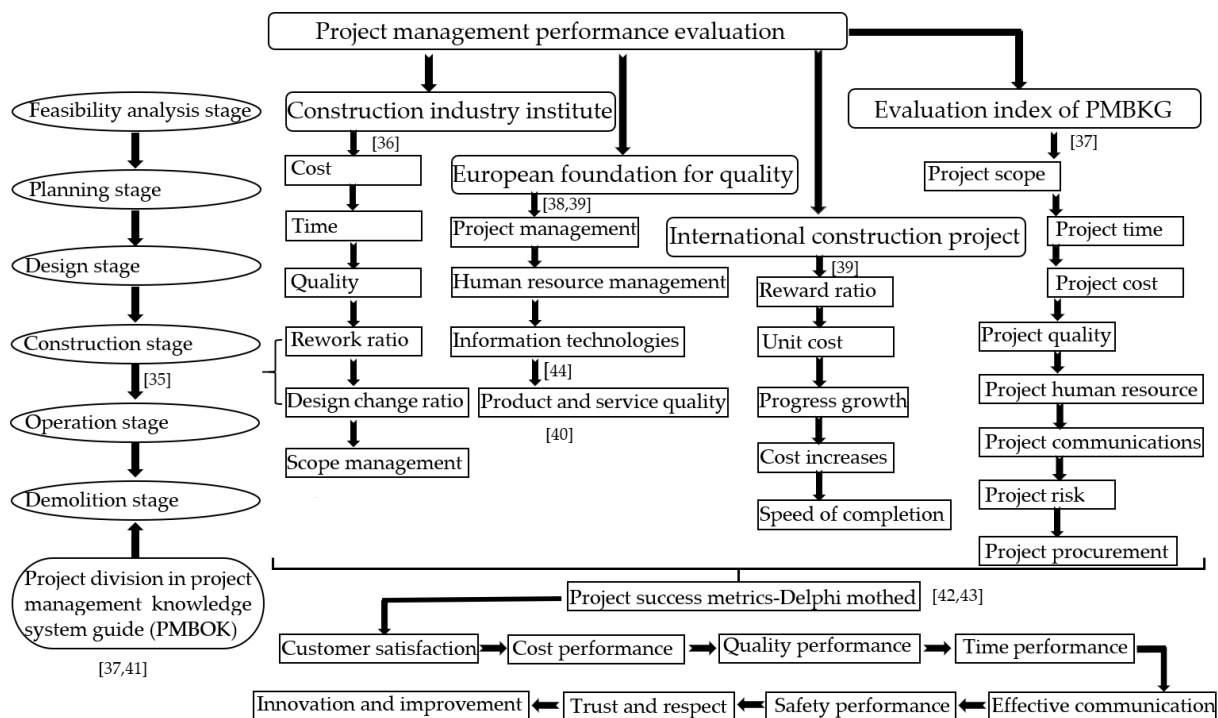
Project management performance evaluation

Feasibility analysis stage
Planning stage
Design stage
Construction stage
[35]
Operation stage
Demolition stage
Project division in project management knowledge system guide (PMBOK)
[37,41]

Construction industry institute
[36]
Cost
Time
Quality
Rework ratio
Design change ratio
Scope management

European foundation for quality
[38,39]
Project management
Human resource management
Information technologies
[44]
Product and service quality
[40]

International construction project
[39]
Reward ratio
Unit cost
Progress growth
Cost increases
Speed of completion

Evaluation index of PMBKG
[37]
Project scope
Project time
Project cost
Project quality
Project human resource
Project communications
Project risk
Project procurement

Project success metrics-Delphi mothed [42,43]
Customer satisfaction
Cost performance
Quality performance
Time performance
Effective communication
Safety performance
Trust and respect
Innovation and improvement